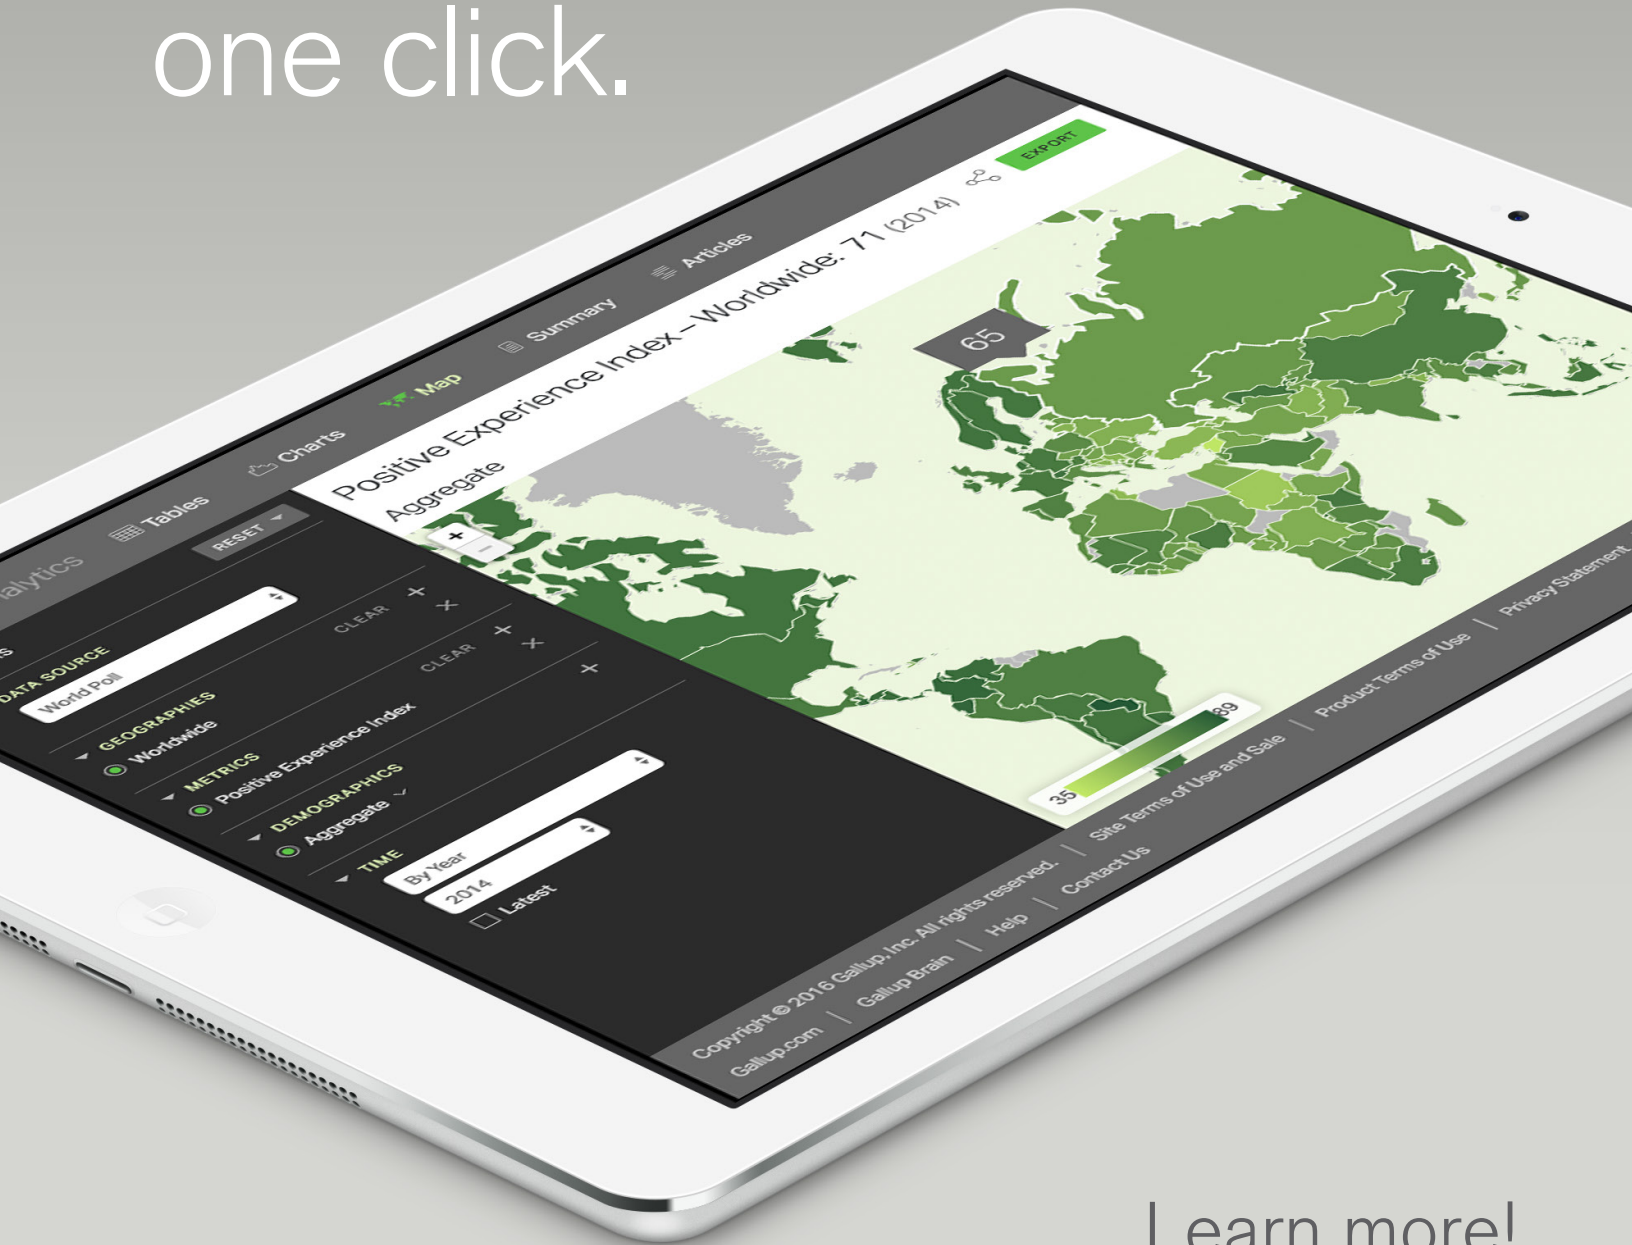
one click.

alytics

Tables Charts Map Summary Articles

EXPORT

RESET

DATA SOURCE
World Poll

GEOGRAPHIES
Worldwide
CLEAR

METRICS
Positive Experience Index
CLEAR

DEMOGRAPHICS
Aggregate

TIME
By Year
2014
Latest

Positive Experience Index – Worldwide: 71 (2014)
Aggregate

65

35
89

Copyright © 2016 Gallup, Inc. All rights reserved. | Site Terms of Use and Sale | Product Terms of Use | Privacy Statement
Gallup.com | Gallup Brain | Help | Contact Us

Learn more!